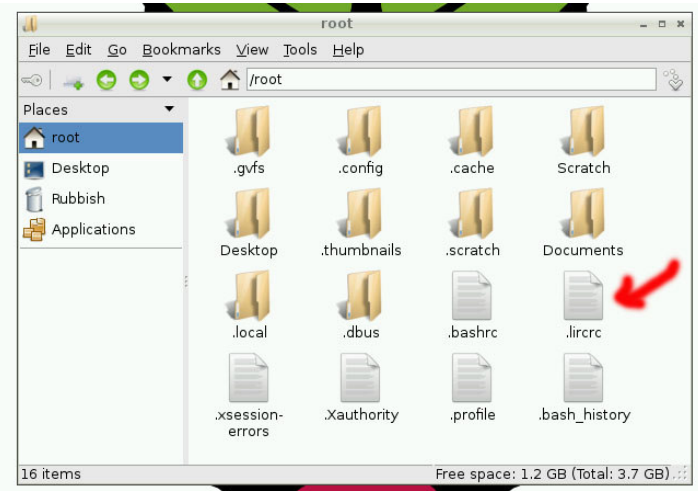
root

File Edit Go Bookmarks View Tools Help

/root

Places

root

Desktop

Rubbish

Applications

.gvfs .config .cache Scratch

Desktop .thumbnails .scratch Documents

.local .dbus .bashrc .lircrc

.xsession-errors .Xauthority .profile .bash_history

16 items

Free space: 1.2 GB (Total: 3.7 GB)